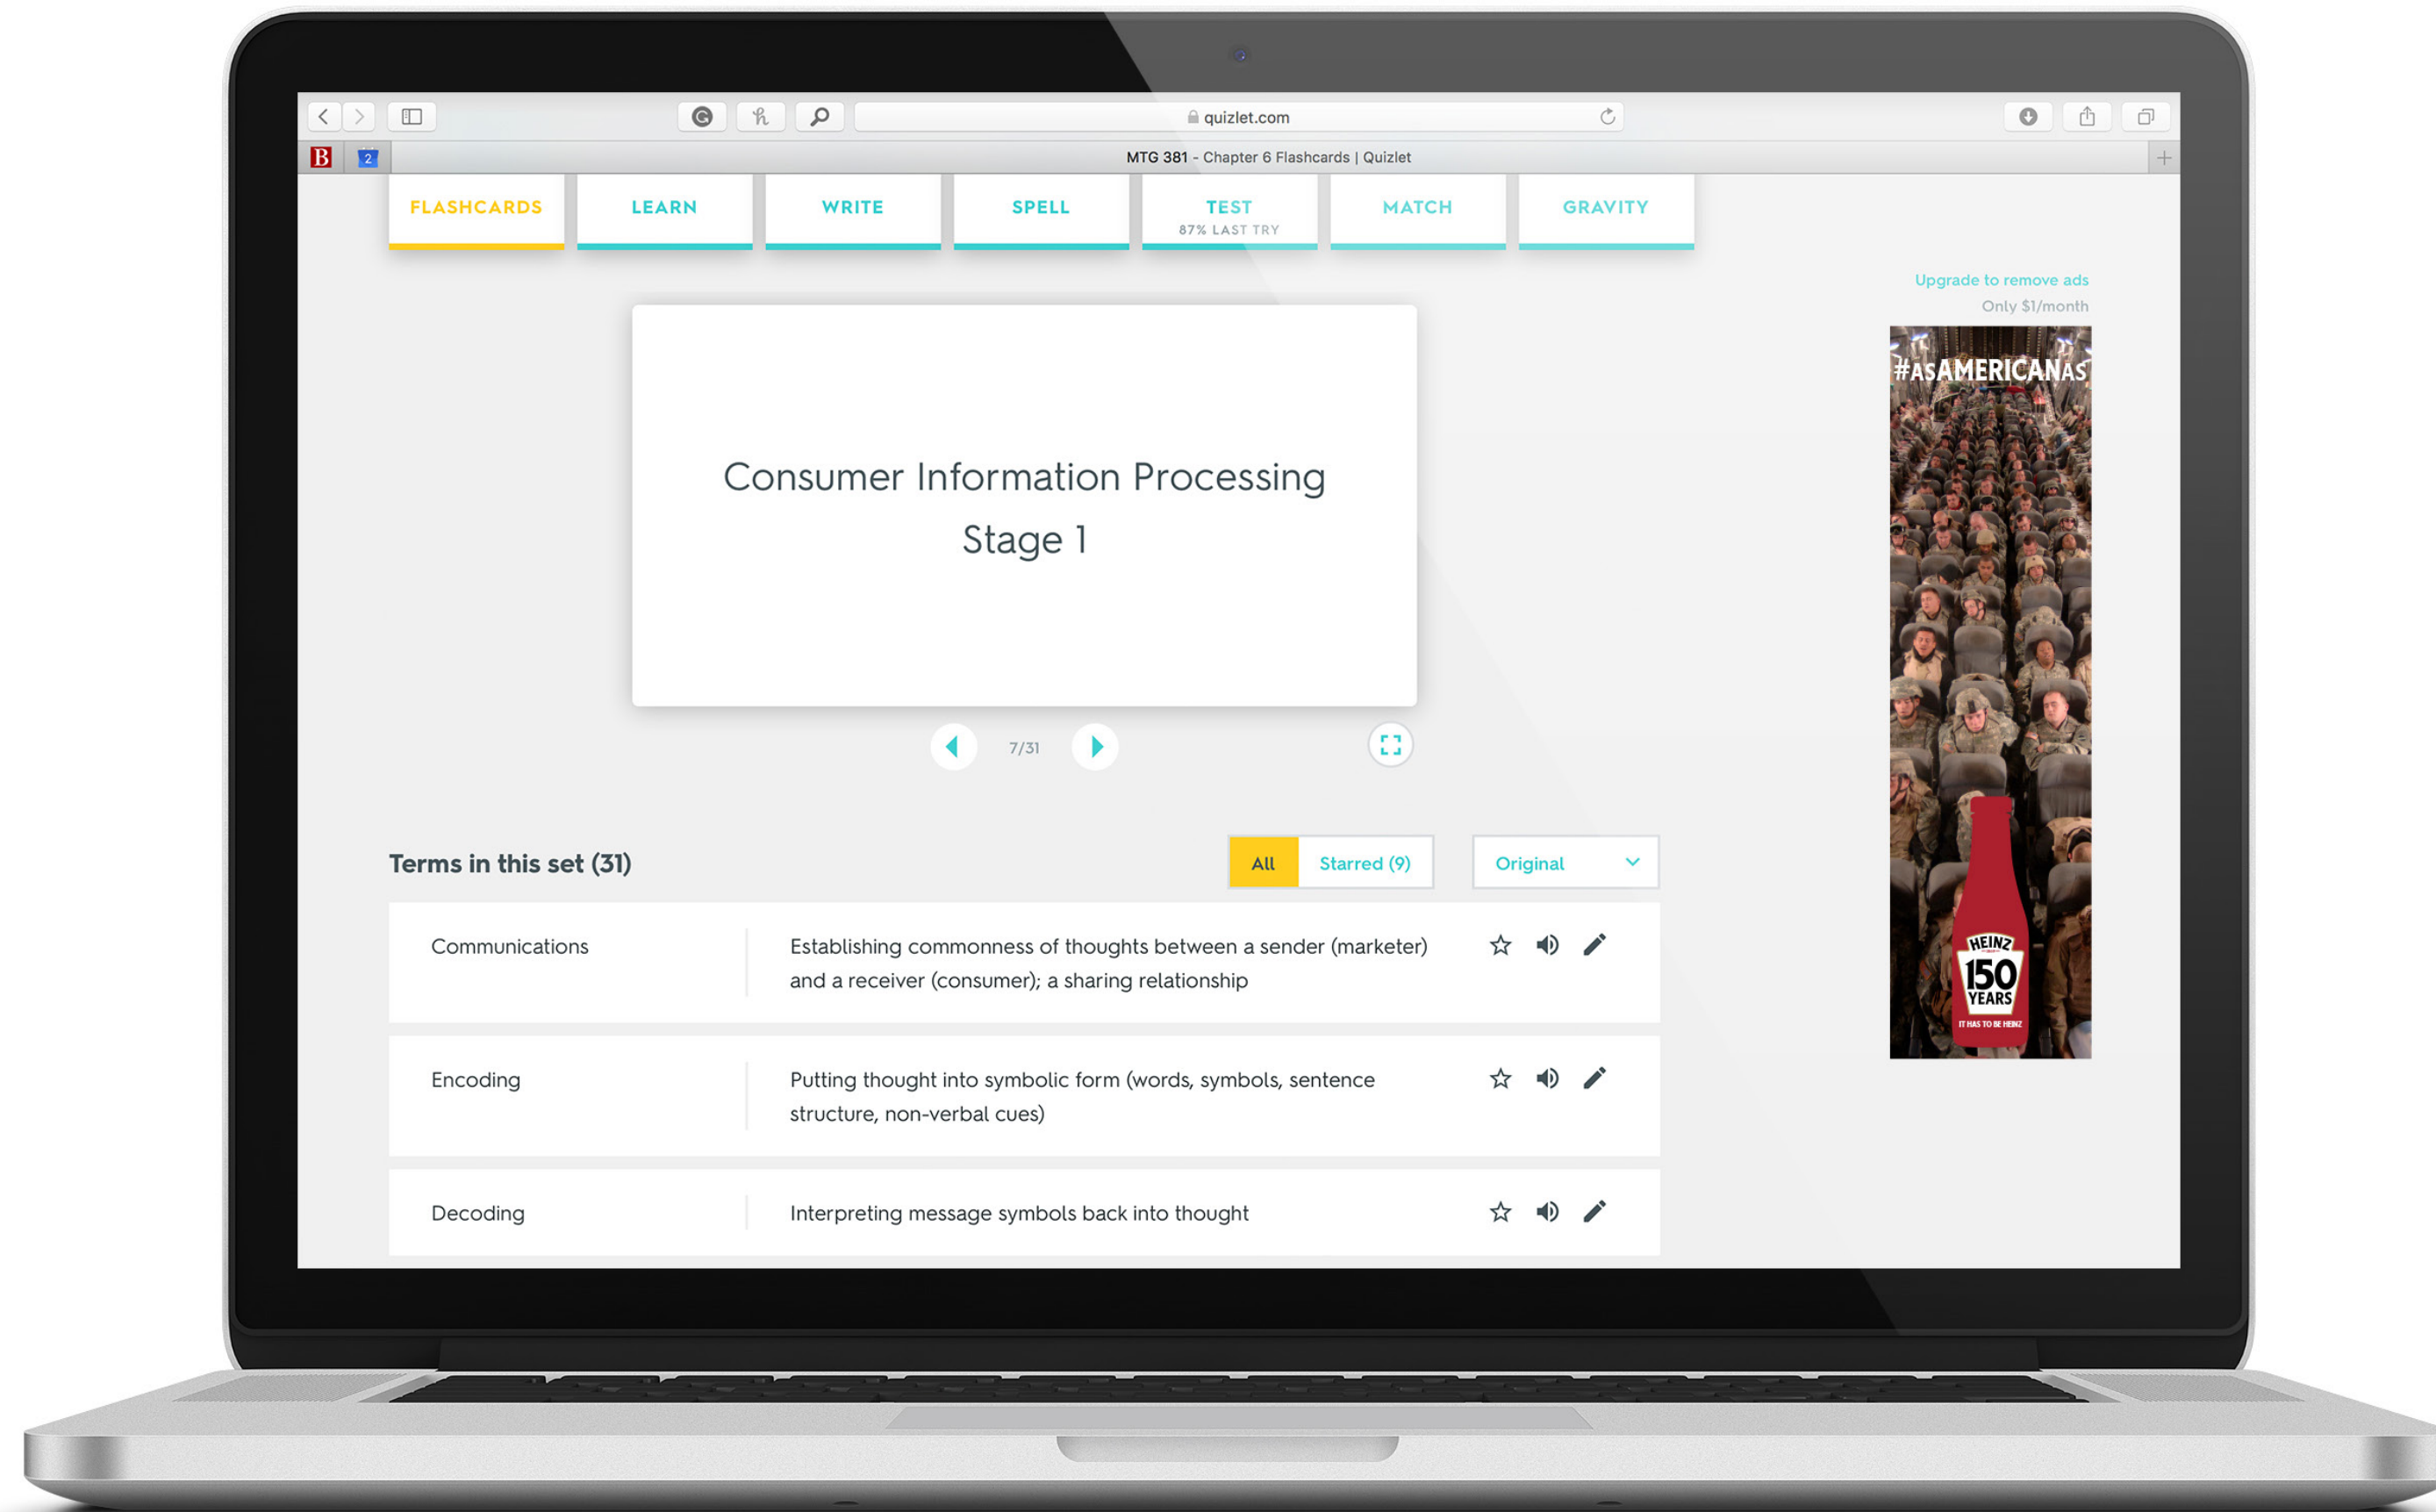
quizlet.com

MTG 381 - Chapter 6 Flashcards | Quizlet

FLASHCARDS LEARN WRITE SPELL TEST 87% LAST TRY MATCH GRAVITY

Upgrade to remove ads
Only $1/month

#ASAMERICANAS

HEINZ 150 YEARS
IT HAS TO BE HEINZ

Consumer Information Processing Stage 1

7/31

Terms in this set (31)

All Starred (9) Original

| | |
|---|---|
| Communications | Establishing commonness of thoughts between a sender (marketer) and a receiver (consumer); a sharing relationship |
| Encoding | Putting thought into symbolic form (words, symbols, sentence structure, non-verbal cues) |
| Decoding | Interpreting message symbols back into thought |